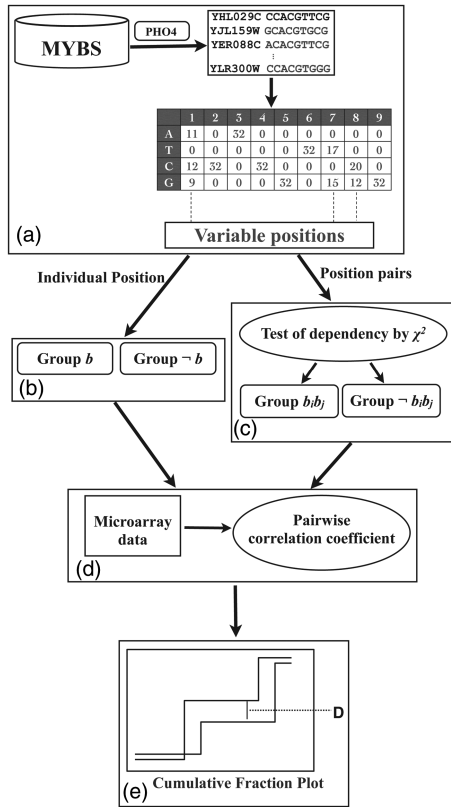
MYBS

PHO4

YHL029C CCACGTTCG
YJL159W GCACGTGCG
YER088C ACACGTTCG
⋮
YLR300W CCACGTGGG

|   | 1 | 2 | 3 | 4 | 5 | 6 | 7 | 8 | 9 |
|---|---|---|---|---|---|---|---|---|---|
| A | 11 | 0 | 32 | 0 | 0 | 0 | 0 | 0 | 0 |
| T | 0 | 0 | 0 | 0 | 0 | 32 | 17 | 0 | 0 |
| C | 12 | 32 | 0 | 32 | 0 | 0 | 0 | 20 | 0 |
| G | 9 | 0 | 0 | 0 | 32 | 0 | 15 | 12 | 32 |

Variable positions

(a)

Individual Position

Position pairs

Group $b$

Group $\neg$ $b$

(b)

Test of dependency by $\chi^2$

Group $b_ib_j$

Group $\neg$ $b_ib_j$

(c)

Microarray data

Pairwise correlation coefficient

(d)

D

(e)

Cumulative Fraction Plot